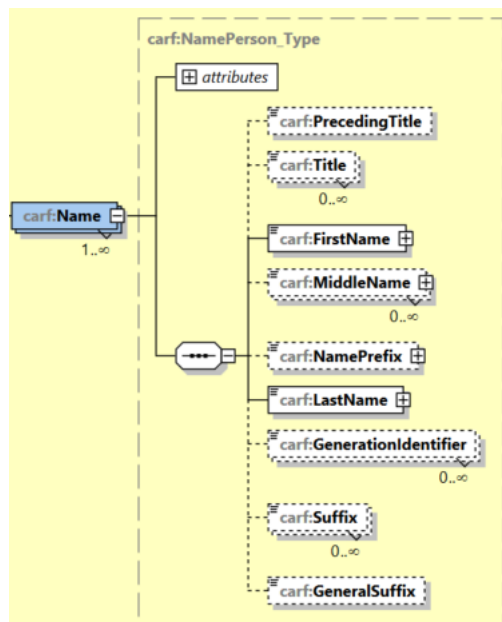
carf:NamePerson_Type

attributes

carf:Name
1..∞

carf:PrecedingTitle

carf:Title
0..∞

carf:FirstName

carf:MiddleName
0..∞

carf:NamePrefix

carf:LastName

carf:GenerationIdentifier
0..∞

carf:Suffix
0..∞

carf:GeneralSuffix